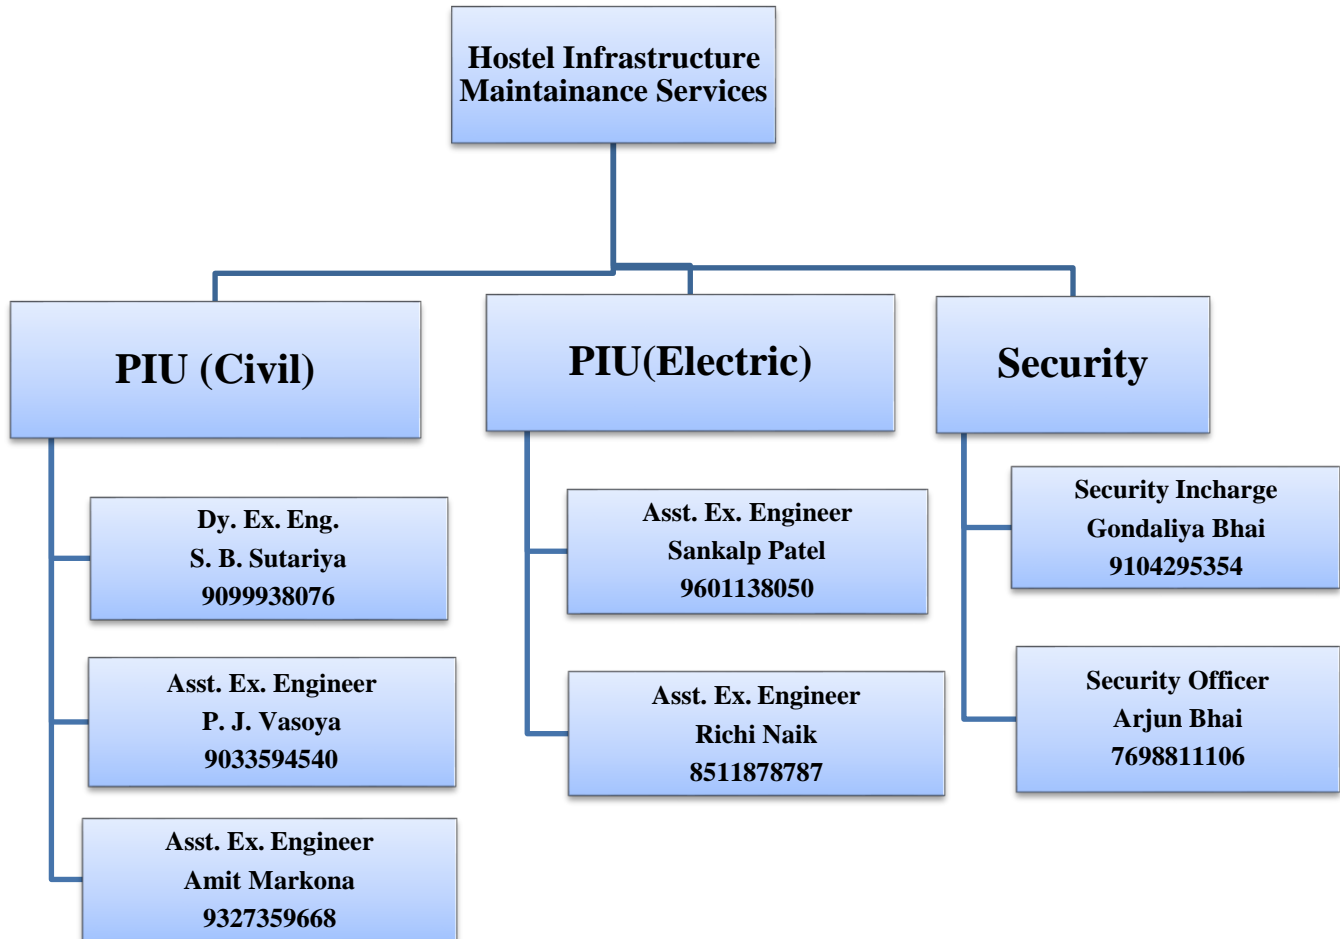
Hostel Infrastructure Maintainance Services

PIU (Civil)

Dy. Ex. Eng.
S. B. Sutariya
9099938076

Asst. Ex. Engineer
P. J. Vasoya
9033594540

Asst. Ex. Engineer
Amit Markona
9327359668

PIU(Electric)

Asst. Ex. Engineer
Sankalp Patel
9601138050

Asst. Ex. Engineer
Richi Naik
8511878787

Security

Security Incharge
Gondaliya Bhai
9104295354

Security Officer
Arjun Bhai
7698811106